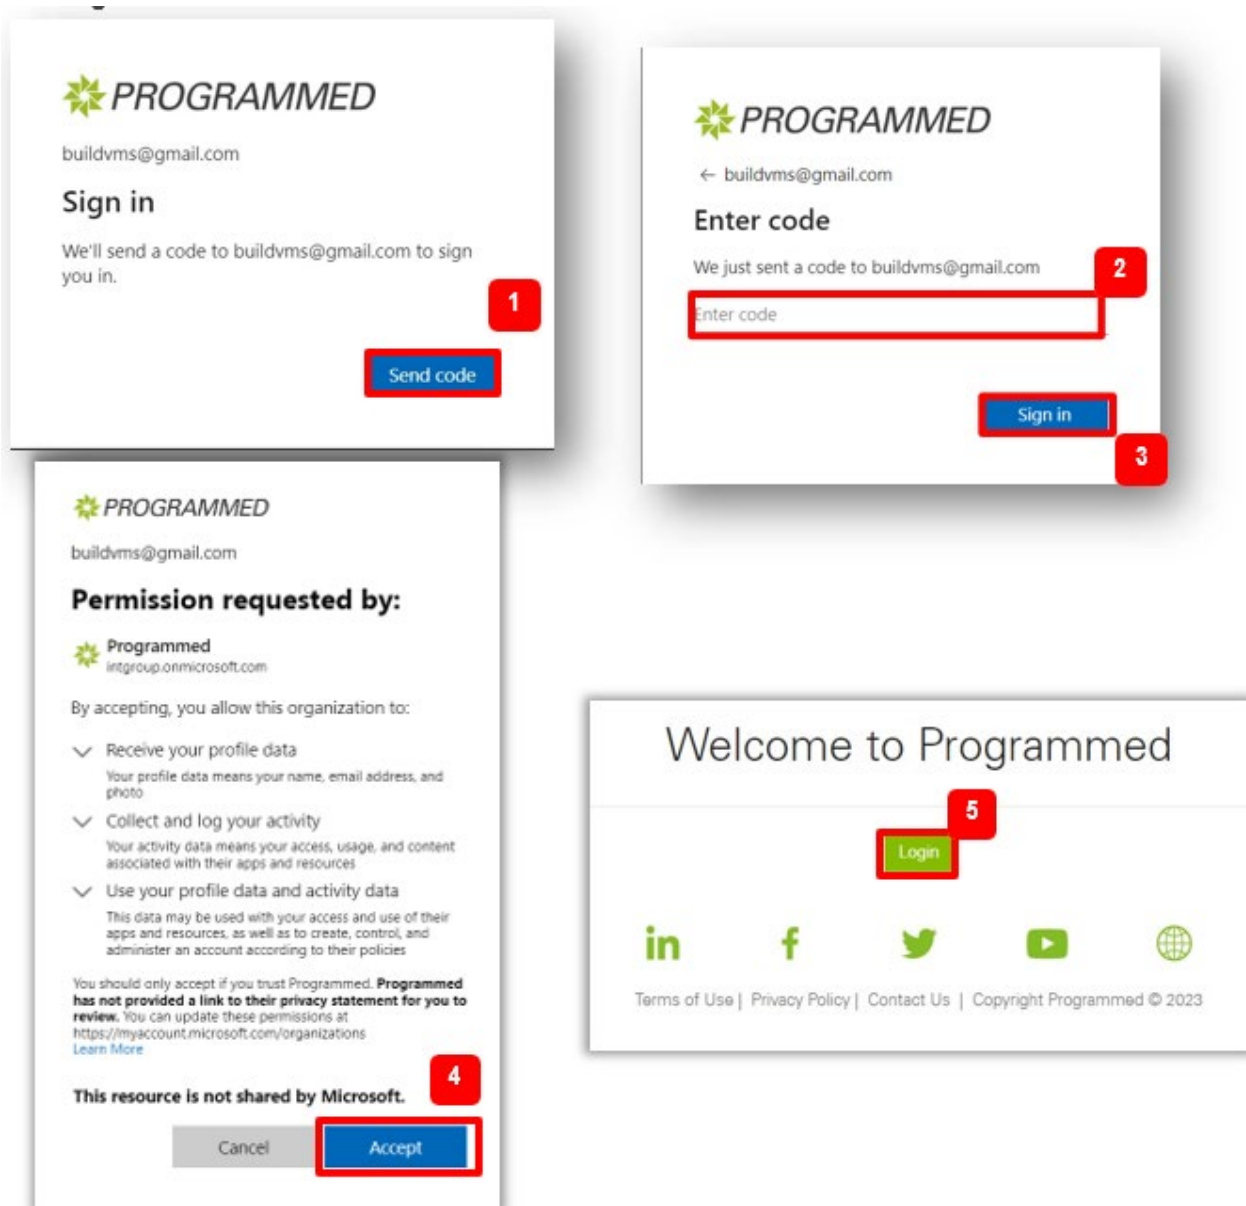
PROGRAMMED

buildvms@gmail.com

Sign in

We'll send a code to buildvms@gmail.com to sign you in.

1

Send code

PROGRAMMED

← buildvms@gmail.com

Enter code

We just sent a code to buildvms@gmail.com

2

Enter code

Sign in

3

PROGRAMMED

buildvms@gmail.com

Permission requested by:

Programmed
intgroup.onmicrosoft.com

By accepting, you allow this organization to:

Receive your profile data
Your profile data means your name, email address, and photo

Collect and log your activity
Your activity data means your access, usage, and content associated with their apps and resources

Use your profile data and activity data
This data may be used with your access and use of their apps and resources, as well as to create, control, and administer an account according to their policies

You should only accept if you trust Programmed. **Programmed has not provided a link to their privacy statement for you to review.** You can update these permissions at https://myaccount.microsoft.com/organizations
Learn More

4

This resource is not shared by Microsoft.

Cancel

Accept

Welcome to Programmed

5

Login

Terms of Use | Privacy Policy | Contact Us | Copyright Programmed © 2023